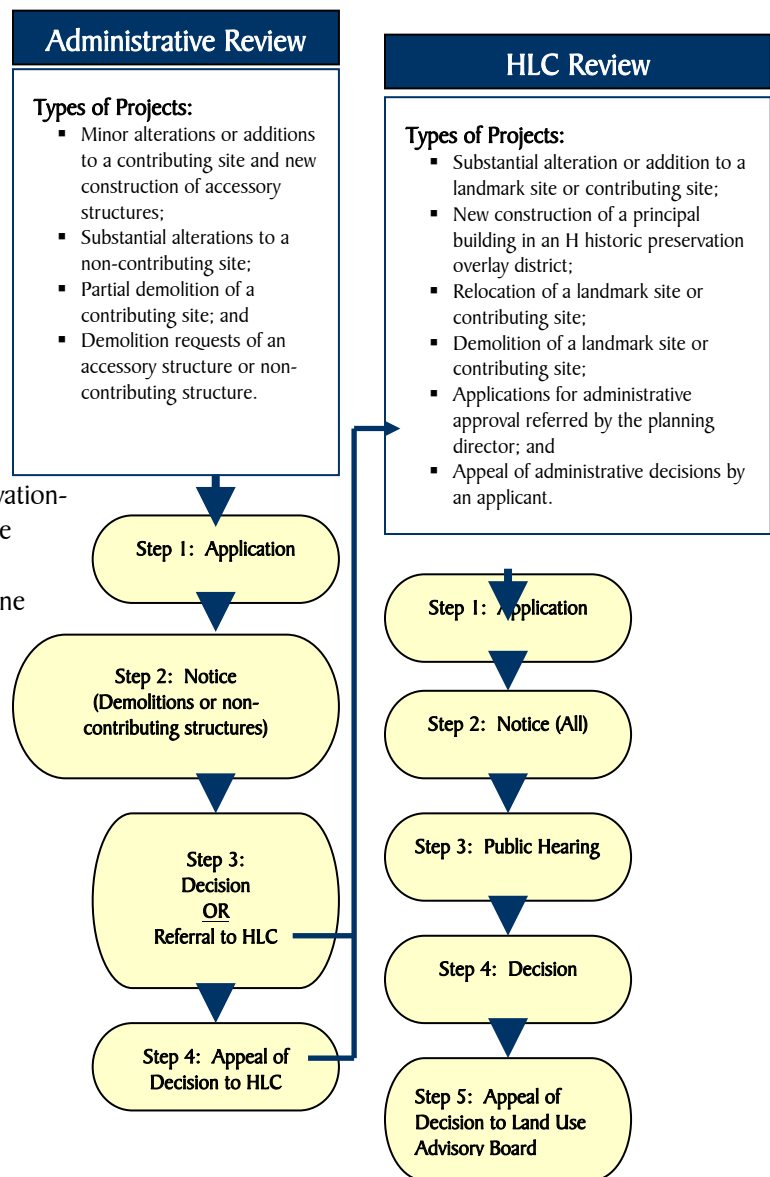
Administrative Review

Types of Projects:
- Minor alterations or additions to a contributing site and new construction of accessory structures;
- Substantial alterations to a non-contributing site;
- Partial demolition of a contributing site; and
- Demolition requests of an accessory structure or non-contributing structure.

vation-
e
ne

Step 1: Application

Step 2: Notice (Demolitions or non-contributing structures)

Step 3: Decision OR Referral to HLC

Step 4: Appeal of Decision to HLC

HLC Review

Types of Projects:
- Substantial alteration or addition to a landmark site or contributing site;
- New construction of a principal building in an H historic preservation overlay district;
- Relocation of a landmark site or contributing site;
- Demolition of a landmark site or contributing site;
- Applications for administrative approval referred by the planning director; and
- Appeal of administrative decisions by an applicant.

Step 1: Application

Step 2: Notice (All)

Step 3: Public Hearing

Step 4: Decision

Step 5: Appeal of Decision to Land Use Advisory Board